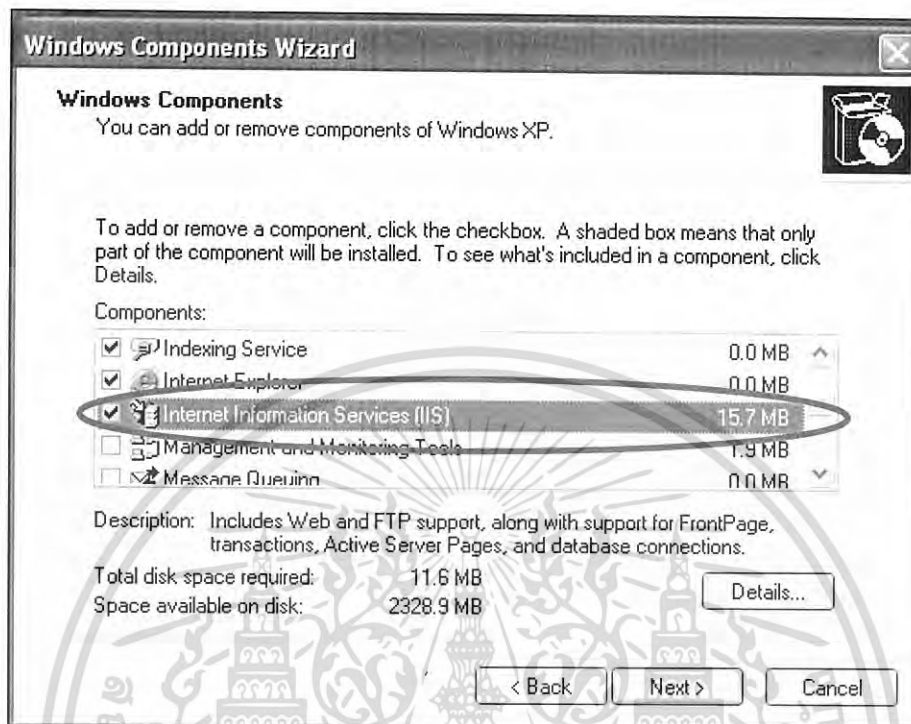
Windows Components Wizard

Windows Components
You can add or remove components of Windows XP.

To add or remove a component, click the checkbox. A shaded box means that only part of the component will be installed. To see what's included in a component, click Details.

Components:

| | | |
|---|---|---|
| ☑ | Indexing Service | 0.0 MB |
| ☑ | Internet Explorer | 0.0 MB |
| ☑ | Internet Information Services (IIS) | 15.7 MB |
| ☐ | Management and Monitoring Tools | 1.9 MB |
| ☐ | Message Queuing | 0.0 MB |

Description: Includes Web and FTP support, along with support for FrontPage, transactions, Active Server Pages, and database connections.

Total disk space required: 11.6 MB
Space available on disk: 2328.9 MB

Details...

< Back Next > Cancel